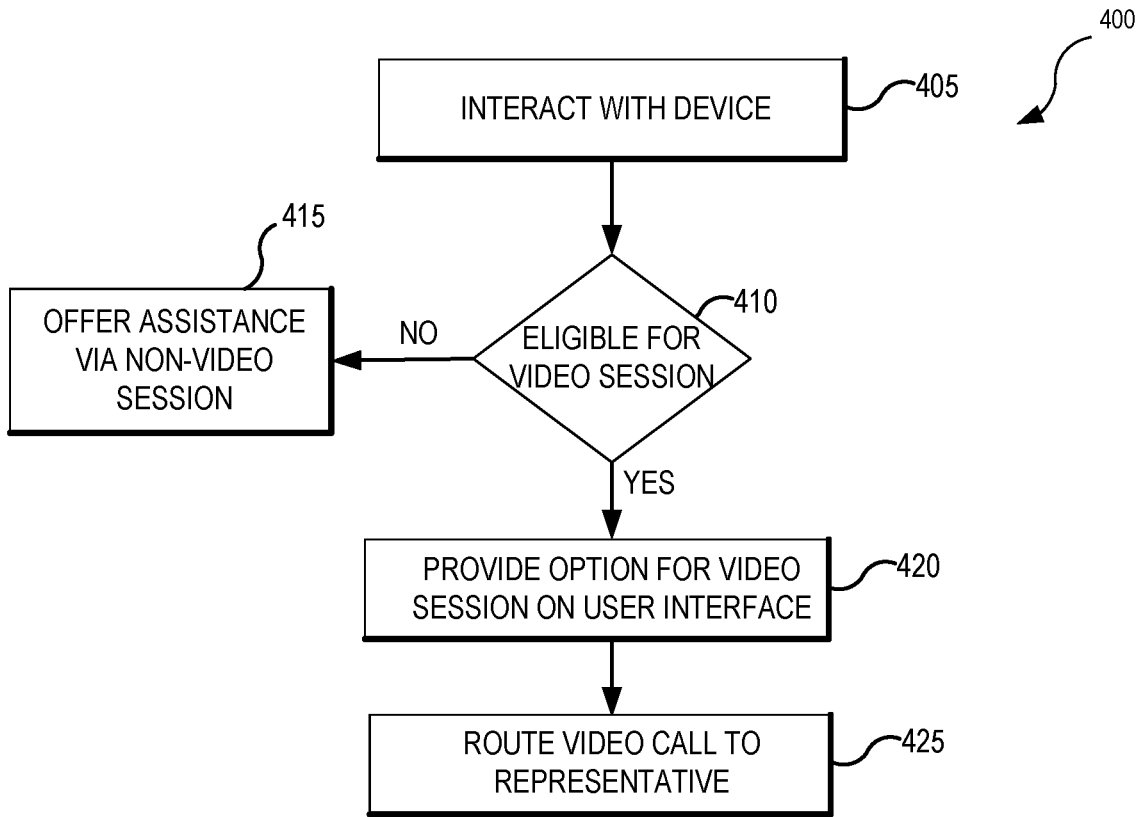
400

INTERACT WITH DEVICE

405

415

OFFER ASSISTANCE VIA NON-VIDEO SESSION

NO

ELIGIBLE FOR VIDEO SESSION

410

YES

PROVIDE OPTION FOR VIDEO SESSION ON USER INTERFACE

420

ROUTE VIDEO CALL TO REPRESENTATIVE

425